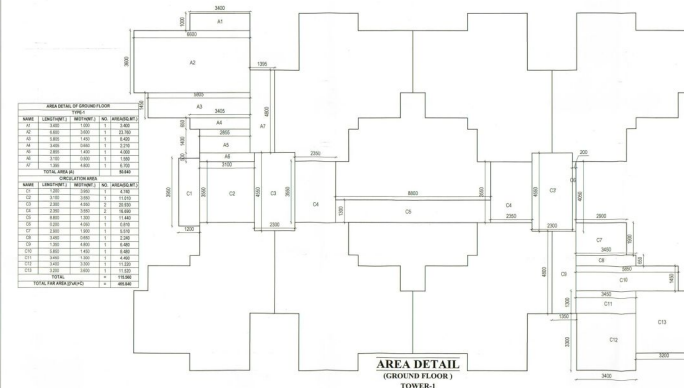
3400
A1
1000
6600
A2
3600
1356
1400
6600
A3
3405
A4
800
4800
A7
2805
A5
1400
A6
3100
400
2350
200
C1
3600
C2
C3
4300
3600
C4
8850
C5
3600
C4
2350
4300
C3
4000
C6
1200
2300
1350
2300
2900
C7
3450
C8
3850
C10
1480
4800
C9
3450
C11
1300
1350
C13
C12
3300
3300
3400

| AREA DETAIL OF GROUND FLOOR | | | | |
|---|---|---|---|---|
| TYPE-I | | | | |
| NAME | LENGTH(MT.) | WIDTH(MT.) | NO. | AREA(SQ.MT.) |
| A1 | 3.400 | 1.000 | 1 | 3.400 |
| A2 | 6.600 | 3.600 | 1 | 23.760 |
| A3 | 3.800 | 1.450 | 1 | 5.400 |
| A4 | 3.400 | 0.950 | 1 | 3.210 |
| A5 | 2.800 | 1.400 | 1 | 4.000 |
| A6 | 3.100 | 0.500 | 1 | 1.550 |
| A7 | 1.350 | 4.800 | 1 | 6.100 |
| TOTAL AREA (A) | | | | 50.640 |
| CIRCULATION AREA | | | | |
| NAME | LENGTH(MT.) | WIDTH(MT.) | NO. | AREA(SQ.MT.) |
| C1 | 1.200 | 3.950 | 1 | 4.740 |
| C2 | 3.100 | 3.550 | 1 | 11.010 |
| C3 | 2.300 | 4.300 | 2 | 20.630 |
| C4 | 2.350 | 3.550 | 2 | 16.690 |
| C5 | 8.850 | 1.300 | 1 | 11.440 |
| C6 | 0.200 | 4.000 | 1 | 0.810 |
| C7 | 2.900 | 1.300 | 1 | 3.510 |
| C8 | 3.450 | 0.650 | 1 | 2.240 |
| C9 | 1.350 | 4.800 | 1 | 6.480 |
| C10 | 3.850 | 1.450 | 1 | 5.480 |
| C11 | 3.450 | 1.300 | 1 | 4.490 |
| C12 | 3.400 | 3.300 | 1 | 11.220 |
| C13 | 3.300 | 3.500 | 1 | 11.520 |
| TOTAL | | | = | 115.060 |
| TOTAL FAR AREA [(1xA)+C] | | | = | 465.640 |

AREA DETAIL
(GROUND FLOOR)
TOWER-1